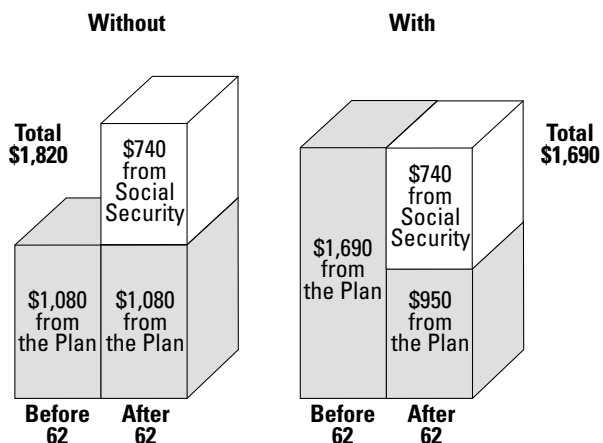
Without

With

Total
$1,820

$740
from
Social
Security

$1,080
from
the Plan

$1,080
from
the Plan

Before
62

After
62

$1,690
from
the Plan

$740
from
Social
Security

Total
$1,690

$950
from
the Plan

Before
62

After
62